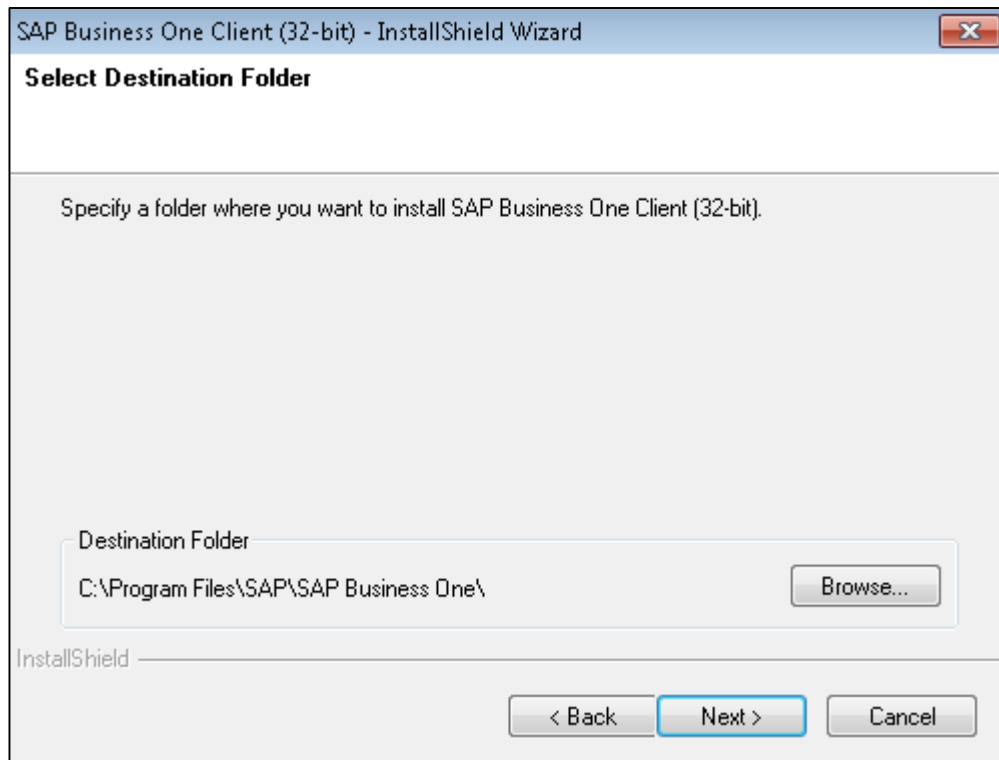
SAP Business One Client (32-bit) - InstallShield Wizard

Select Destination Folder

Specify a folder where you want to install SAP Business One Client (32-bit).

Destination Folder

C:\Program Files\SAP\SAP Business One\

Browse...

InstallShield

< Back

Next >

Cancel